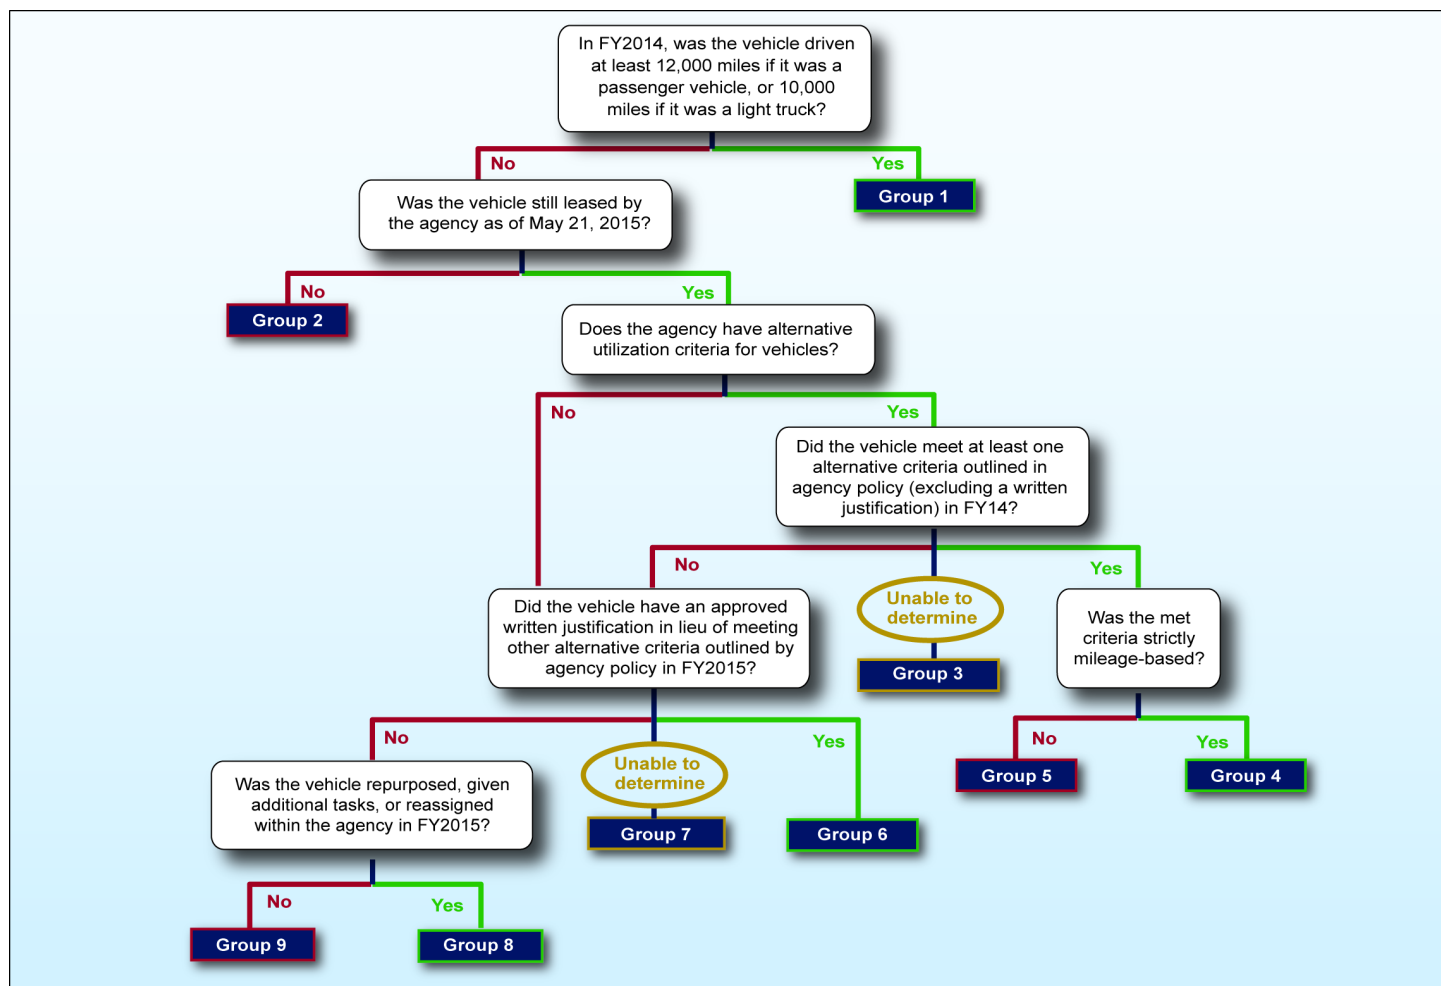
In FY2014, was the vehicle driven at least 12,000 miles if it was a passenger vehicle, or 10,000 miles if it was a light truck?

No

Yes

Group 1

Was the vehicle still leased by the agency as of May 21, 2015?

No

Group 2

Yes

Does the agency have alternative utilization criteria for vehicles?

No

Yes

Did the vehicle meet at least one alternative criteria outlined in agency policy (excluding a written justification) in FY14?

No

Unable to determine

Group 3

Yes

Was the met criteria strictly mileage-based?

No

Group 5

Yes

Group 4

Did the vehicle have an approved written justification in lieu of meeting other alternative criteria outlined by agency policy in FY2015?

No

Unable to determine

Group 7

Yes

Group 6

Was the vehicle repurposed, given additional tasks, or reassigned within the agency in FY2015?

No

Group 9

Yes

Group 8